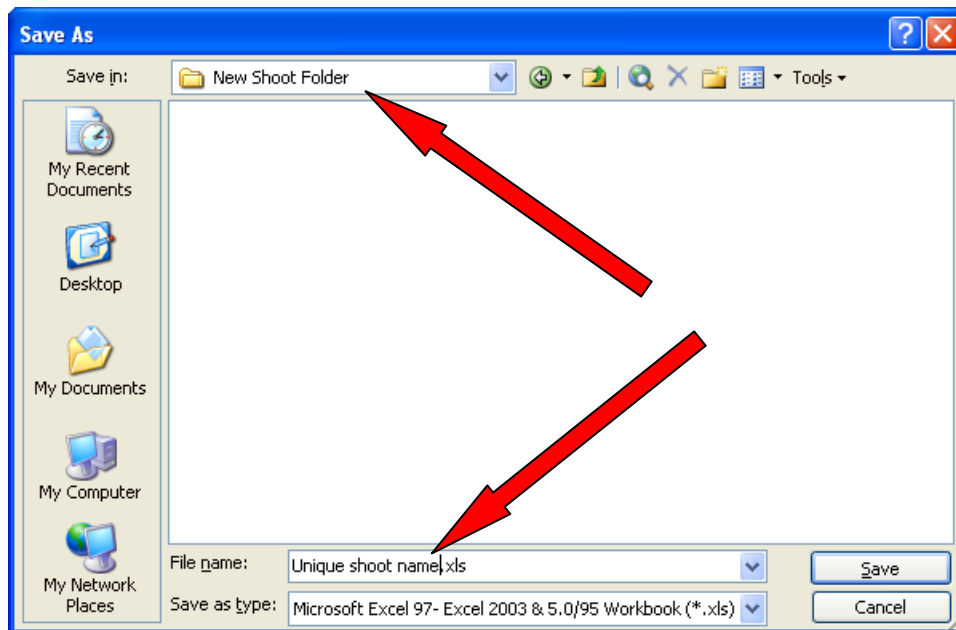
Save As

Save in: New Shoot Folder

Tools

My Recent Documents

Desktop

My Documents

My Computer

My Network Places

File name: Unique shoot name.xls

Save as type: Microsoft Excel 97- Excel 2003 & 5.0/95 Workbook (*.xls)

Save

Cancel